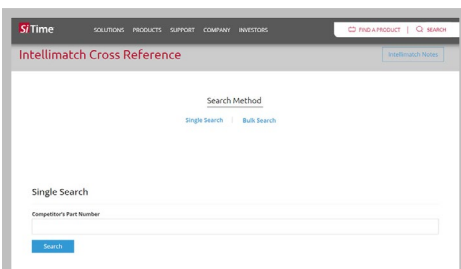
SiTime SOLUTIONS PRODUCTS SUPPORT COMPANY INVESTORS FIND A PRODUCT | SEARCH

Intellimatch Cross Reference

Intellimatch Notes

Search Method

Single Search | Bulk Search

Single Search

Competitor's Part Number

Search